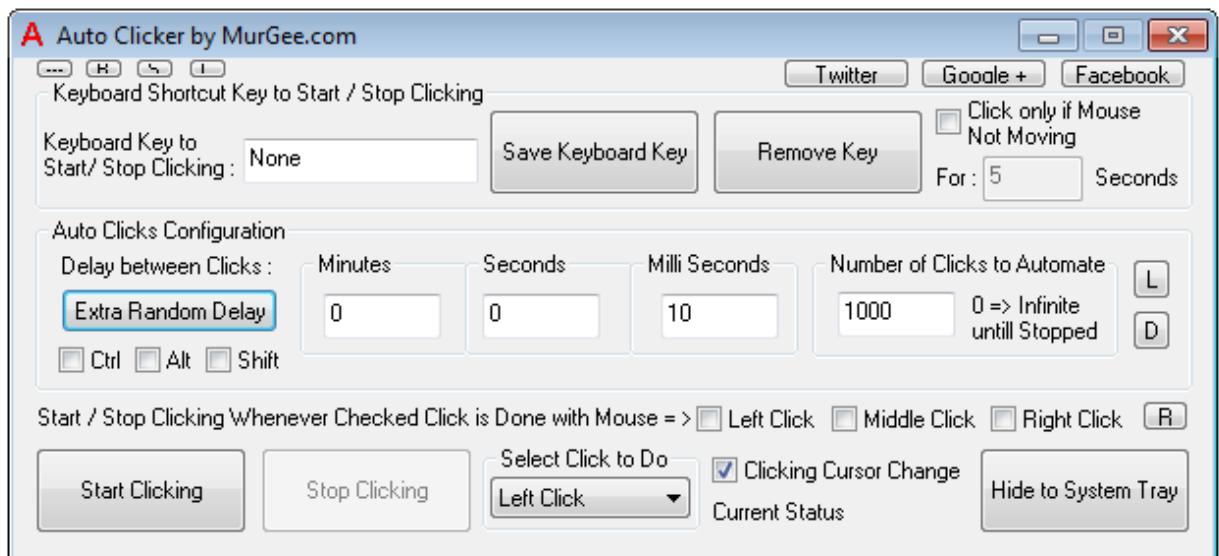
A Auto Clicker by MurGee.com

--- R S I

Twitter Google + Facebook

Keyboard Shortcut Key to Start / Stop Clicking

Keyboard Key to Start/ Stop Clicking : None

Save Keyboard Key

Remove Key

Click only if Mouse Not Moving

For : 5 Seconds

Auto Clicks Configuration

Delay between Clicks :

Extra Random Delay

Ctrl Alt Shift

Minutes 0

Seconds 0

Milli Seconds 10

Number of Clicks to Automate 1000 0 => Infinite untill Stopped

L

D

Start / Stop Clicking Whenever Checked Click is Done with Mouse = > Left Click Middle Click Right Click R

Start Clicking

Stop Clicking

Select Click to Do

Left Click

Clicking Cursor Change

Current Status

Hide to System Tray